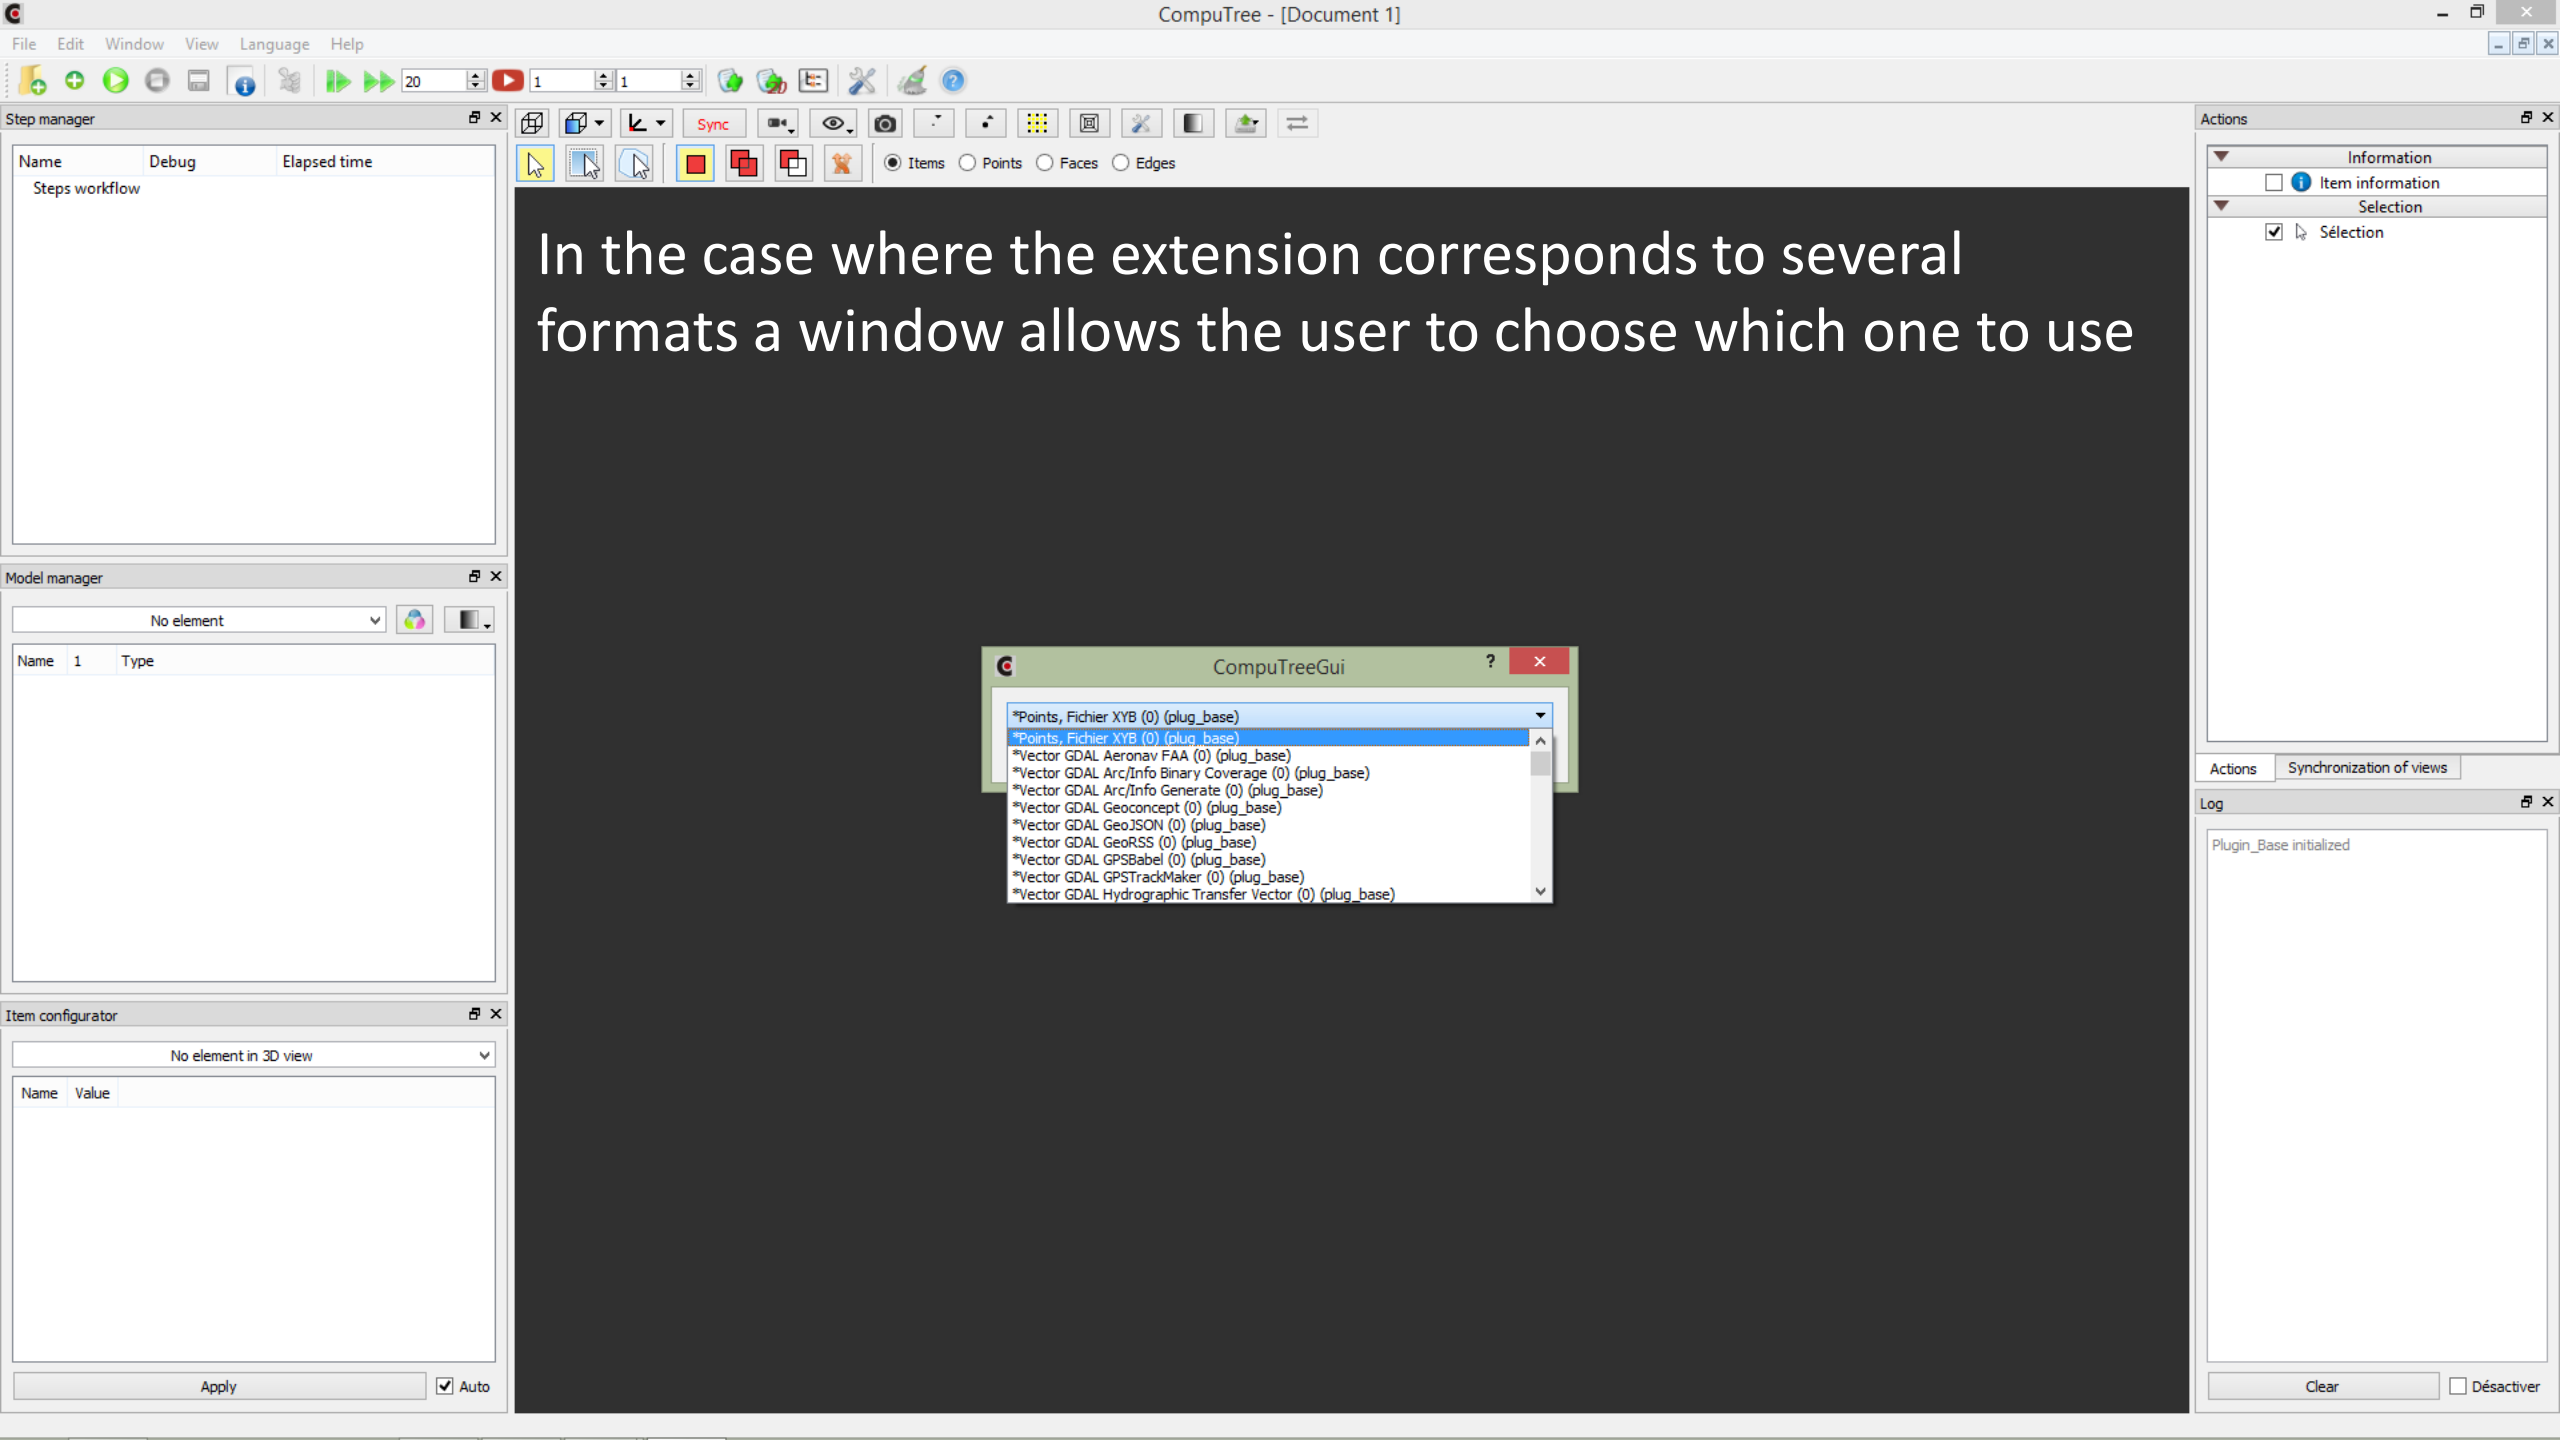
CompuTree - [Document 1]

File Edit Window View Language Help

20 1 1

Step manager

| Name | Debug | Elapsed time |
|---|---|---|
| Steps workflow | | |

Sync

Items Points Faces Edges

In the case where the extension corresponds to several formats a window allows the user to choose which one to use

Model manager

No element

| Name | 1 | Type |
|---|---|---|

Item configurator

No element in 3D view

| Name | Value |
|---|---|

Apply Auto

CompuTreeGui ? 

*Points, Fichier XYB (0) (plug_base)
*Points, Fichier XYB (0) (plug_base)
*Vector GDAL Aeronav FAA (0) (plug_base)
*Vector GDAL Arc/Info Binary Coverage (0) (plug_base)
*Vector GDAL Arc/Info Generate (0) (plug_base)
*Vector GDAL Geoconcept (0) (plug_base)
*Vector GDAL GeoJSON (0) (plug_base)
*Vector GDAL GeoRSS (0) (plug_base)
*Vector GDAL GPSBabel (0) (plug_base)
*Vector GDAL GPSTrackMaker (0) (plug_base)
*Vector GDAL Hydrographic Transfer Vector (0) (plug_base)

Actions

Information
Item information
Selection
Sélection

Actions Synchronization of views

Log

Plugin_Base initialized

Clear Désactiver